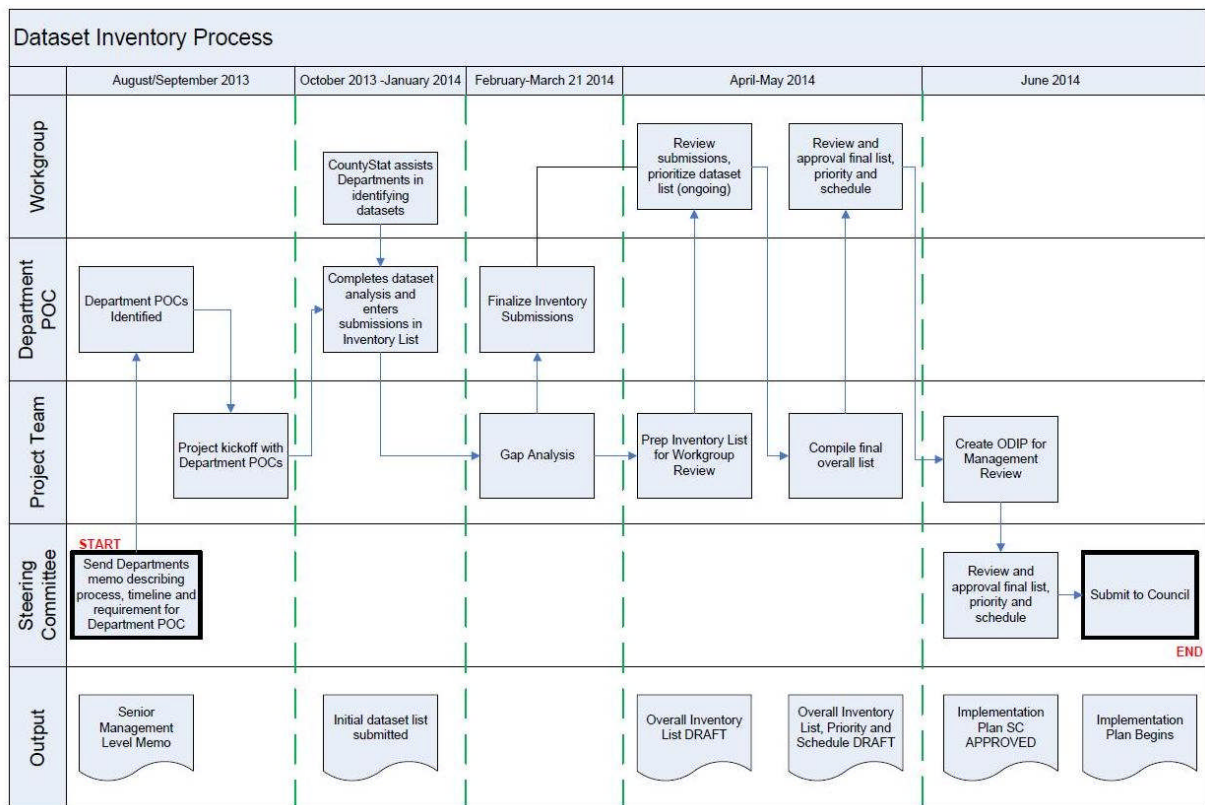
Dataset Inventory Process

August/September 2013

October 2013 -January 2014

February-March 21 2014

April-May 2014

June 2014

Workgroup

CountyStat assists Departments in identifying datasets

Review submissions, prioritize dataset list (ongoing)

Review and approval final list, priority and schedule

Department POC

Department POCs Identified

Completes dataset analysis and enters submissions in Inventory List

Finalize Inventory Submissions

Project Team

Project kickoff with Department POCs

Gap Analysis

Prep Inventory List for Workgroup Review

Compile final overall list

Create ODIP for Management Review

Steering Committee

START

Send Departments memo describing process, timeline and requirement for Department POC

Review and approval final list, priority and schedule

Submit to Council

END

Output

Senior Management Level Memo

Initial dataset list submitted

Overall Inventory List DRAFT

Overall Inventory List, Priority and Schedule DRAFT

Implementation Plan SC APPROVED

Implementation Plan Begins